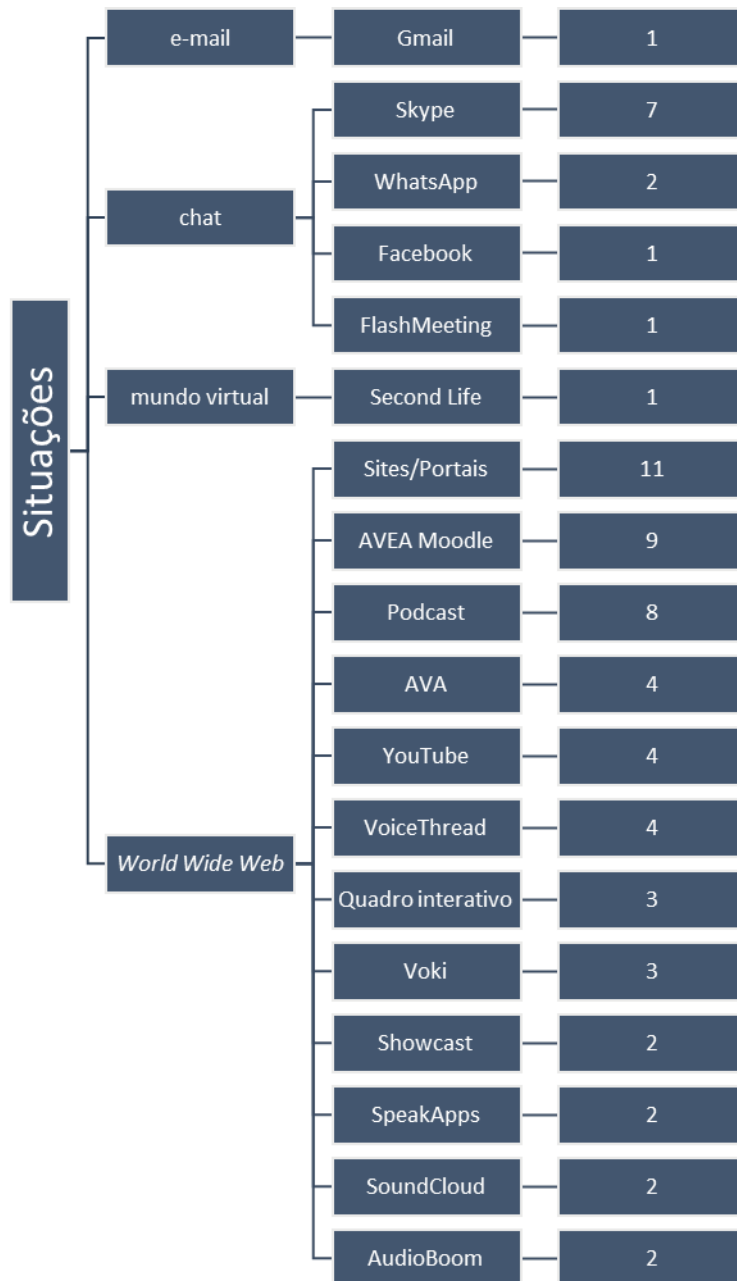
Situações

e-mail
Gmail
1

chat
Skype
7
WhatsApp
2
Facebook
1
FlashMeeting
1

mundo virtual
Second Life
1

World Wide Web
Sites/Portais
11
AVEA Moodle
9
Podcast
8
AVA
4
YouTube
4
VoiceThread
4
Quadro interativo
3
Voki
3
Showcast
2
SpeakApps
2
SoundCloud
2
AudioBoom
2